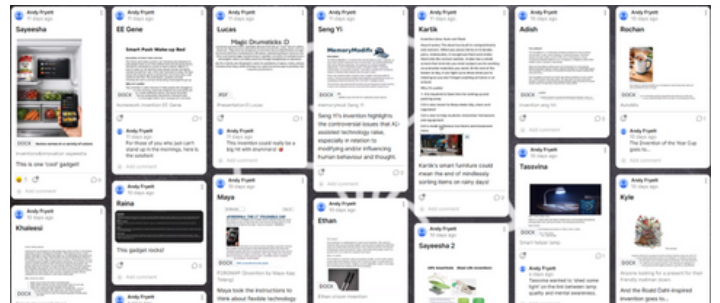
Andy Fryett
11 days ago
Sayeesha

DOCX

This is one 'cool' gadget!

Add comment

Khaleesi

DOCX

Andy Fryett
11 days ago
EE Gene

Smart Push Wake up Bed

DOCX

Andy Fryett
11 days ago
For those of you who just can't stand up in the mornings, here is the solution!

Add comment

Raina

This gadget rocks!

Andy Fryett

Andy Fryett
11 days ago
Lucas

Magic Drumsticks :D

PDF

Presentation3 Lucas

Andy Fryett
11 days ago
This invention could really be a big hit with drummers!

Add comment

Maya

DOCX

FORDWAY (Invention by Maya Kaz Wang)

Maya took the instructions to think about flexible technology

Andy Fryett
11 days ago
Seng Yi

MemoryModify

memory-cloud Seng Yi

Seng Yi's invention highlights the controversial issues that AI-assisted technology raise, especially in relation to modifying and/or enhancing human behaviour and thought.

Add comment

Ethan

Ethan's new invention

Andy Fryett
11 days ago
Kartik

Kartik's smart furniture could mean the end of mindlessly sorting items on rainy days!

Add comment

Sayeesha 2

Andy Fryett
11 days ago
Adish

DOCX

Invention Adish

Add comment

Tasovina

Smart helper lamp

Tasovina wanted to 'shed some light' on the link between sleep quality and mental awareness.

Andy Fryett
11 days ago
Rochan

DOCX

Andy Fryett
11 days ago
The Invention of the Year Cup goes to...

Add comment

Kyle

Anyone looking for a present for their friends' mothers' day...

And the Roald Dahl-inspired invention goes to...